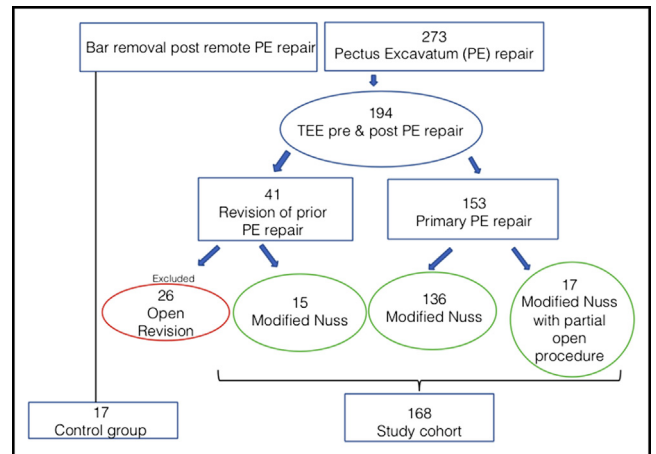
Bar removal post remote PE repair

273
Pectus Excavatum (PE) repair

194
TEE pre & post PE repair

41
Revision of prior PE repair

153
Primary PE repair

Excluded
26
Open Revision

15
Modified Nuss

136
Modified Nuss

17
Modified Nuss with partial open procedure

17
Control group

168
Study cohort